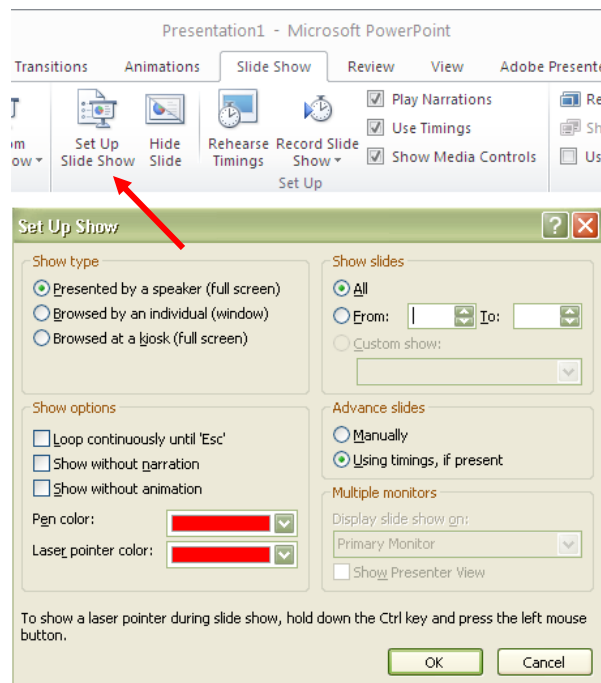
Presentation1 - Microsoft PowerPoint

Transitions Animations Slide Show Review View Adobe Presente

m
ow

Set Up Slide Show

Hide Slide

Rehearse Timings

Record Slide Show

Play Narrations

Use Timings

Show Media Controls

Set Up

Re

Sh

Us

Set Up Show

Show type

Presented by a speaker (full screen)

Browsed by an individual (window)

Browsed at a kiosk (full screen)

Show options

Loop continuously until 'Esc'

Show without narration

Show without animation

Pen color:

Laser pointer color:

Show slides

All

From: To:

Custom show:

Advance slides

Manually

Using timings, if present

Multiple monitors

Display slide show on:

Primary Monitor

Show Presenter View

To show a laser pointer during slide show, hold down the Ctrl key and press the left mouse button.

OK Cancel